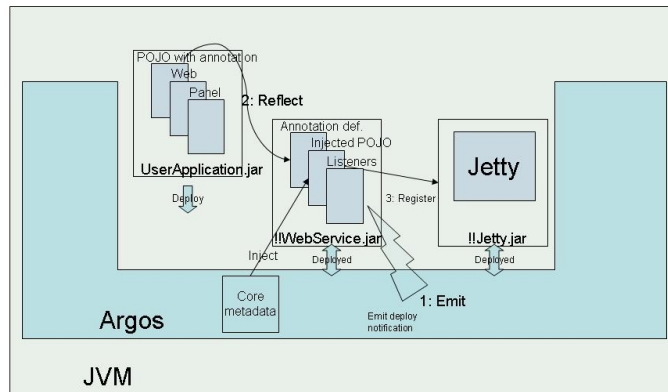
POJO with annotation

Web

Panel

2: Reflect

UserApplication.jar

Deploy

Annotation def.

Injected POJO

Listeners

3: Register

!!WebService.jar

Inject

Deployed

Jetty

!!Jetty.jar

Deployed

Core metadata

1: Emit

Emit deploy notification

Argos

JVM